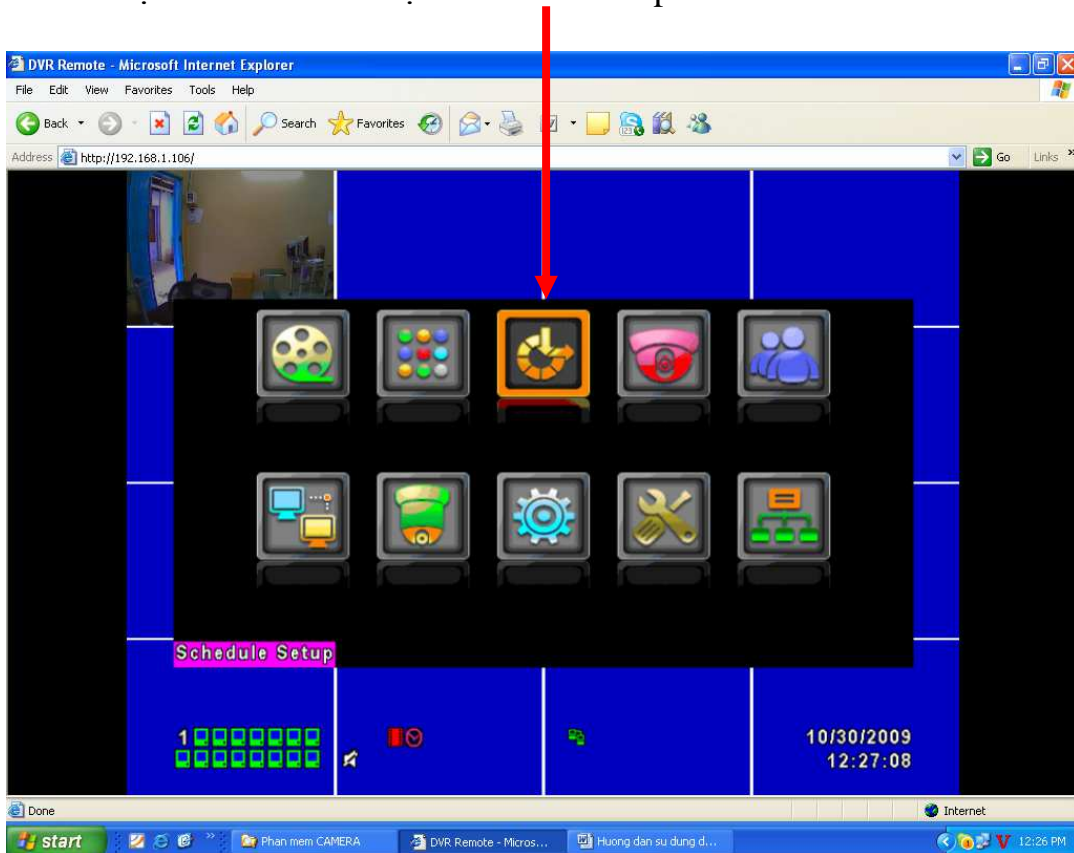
DVR Remote - Microsoft Internet Explorer

File Edit View Favorites Tools Help

Back Search Favorites

Address http://192.168.1.106/

Go Links

Schedule Setup

1

10/30/2009
12:27:08

Done

Internet

start

Phan mem CAMERA

DVR Remote - Micros...

Huong dan su dung d...

12:26 PM